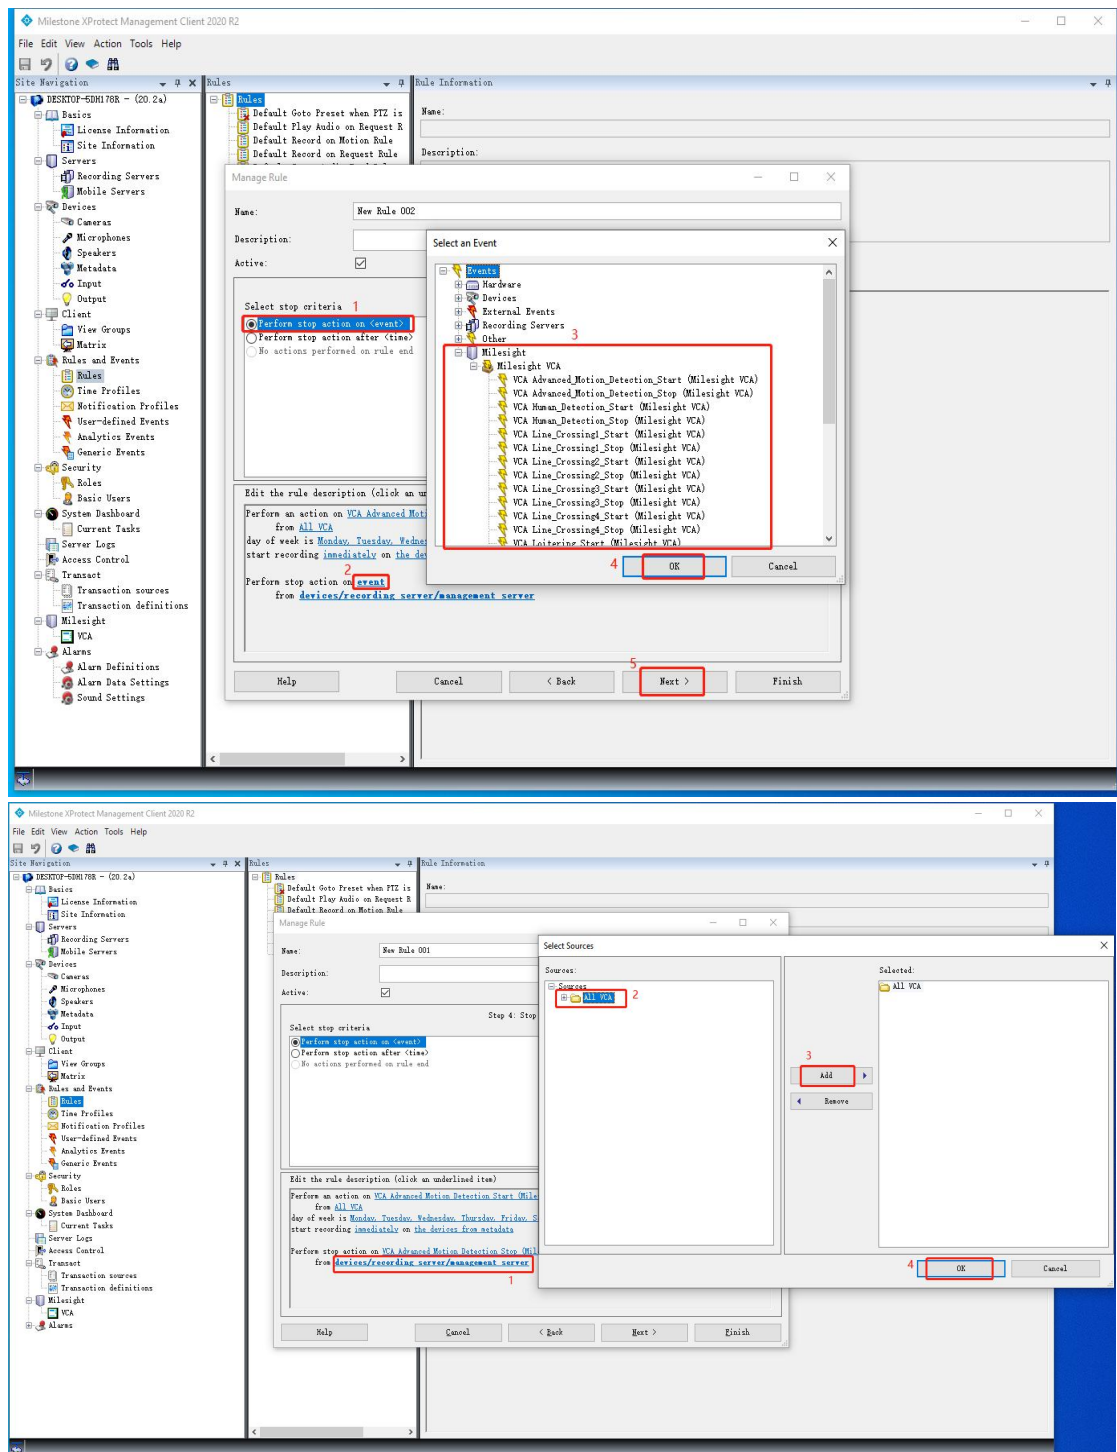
Milestone XProtect Management Client 2020 R2

File Edit View Action Tools Help

Site Navigation
DESKTOP-5DH178R - (20.2a)
Basics
License Information
Site Information
Servers
Recording Servers
Mobile Servers
Devices
Cameras
Microphones
Speakers
Metadata
Input
Output
Client
View Groups
Matrix
Rules and Events
Rules
Time Profiles
Notification Profiles
User-defined Events
Analytics Events
Generic Events
Security
Roles
Basic Users
System Dashboard
Current Tasks
Server Logs
Access Control
Transact
Transaction sources
Transaction definitions
Milesight
VCA
Alarms
Alarm Definitions
Alarm Data Settings
Sound Settings

Rules
Rules
Default Goto Preset when PTZ is
Default Play Audio on Request R
Default Record on Motion Rule
Default Record on Request Rule

Rule Information
Name:
Description:

Manage Rule
Name: New Rule 002
Description:
Active:

Select stop criteria 1
Perform stop action on <event>
Perform stop action after <time>
No actions performed on rule end

Edit the rule description (click an u
Perform an action on VCA Advanced Mot
from All VCA
day of week is Monday, Tuesday, Wedne
start recording immediately on the de
2
Perform stop action on event
from devices/recording server/management server

Help Cancel < Back 5 Next > Finish

Select an Event
Events
Hardware
Devices
External Events
Recording Servers
Other 3
Milesight
Milesight VCA
VCA Advanced_Motion_Detection_Start (Milesight VCA)
VCA Advanced_Motion_Detection_Stop (Milesight VCA)
VCA Human_Detection_Start (Milesight VCA)
VCA Human_Detection_Stop (Milesight VCA)
VCA Line_Crossing1_Start (Milesight VCA)
VCA Line_Crossing1_Stop (Milesight VCA)
VCA Line_Crossing2_Start (Milesight VCA)
VCA Line_Crossing2_Stop (Milesight VCA)
VCA Line_Crossing3_Start (Milesight VCA)
VCA Line_Crossing3_Stop (Milesight VCA)
VCA Line_Crossing4_Start (Milesight VCA)
VCA Line_Crossing4_Stop (Milesight VCA)
VCA Loitering_Start (Milesight VCA)
4 OK Cancel

Milestone XProtect Management Client 2020 R2

File Edit View Action Tools Help

Site Navigation
DESKTOP-5DH178R - (20.2a)
Basics
License Information
Site Information
Servers
Recording Servers
Mobile Servers
Devices
Cameras
Microphones
Speakers
Metadata
Input
Output
Client
View Groups
Matrix
Rules and Events
Rules
Time Profiles
Notification Profiles
User-defined Events
Analytics Events
Generic Events
Security
Roles
Basic Users
System Dashboard
Current Tasks
Server Logs
Access Control
Transact
Transaction sources
Transaction definitions
Milesight
VCA
Alarms

Rules
Rules
Default Goto Preset when PTZ is
Default Play Audio on Request R
Default Record on Motion Rule

Rule Information
Name:

Manage Rule
Name: New Rule 001
Description:
Active:
Step 4: Stop
Select stop criteria
Perform stop action on <event>
Perform stop action after <time>
No actions performed on rule end

Edit the rule description (click an underlined item)
Perform an action on VCA Advanced Motion Detection Start (Mile
from All VCA
day of week is Monday, Tuesday, Wednesday, Thursday, Friday, S
start recording immediately on the devices from metadata
Perform stop action on VCA Advanced Motion Detection Stop (Mil
from devices/recording server/management server
1

Help Cancel < Back Next > Finish

Select Sources
Sources:
Sources
All VCA 2
3
Add
Remove
Selected:
All VCA
4 OK Cancel